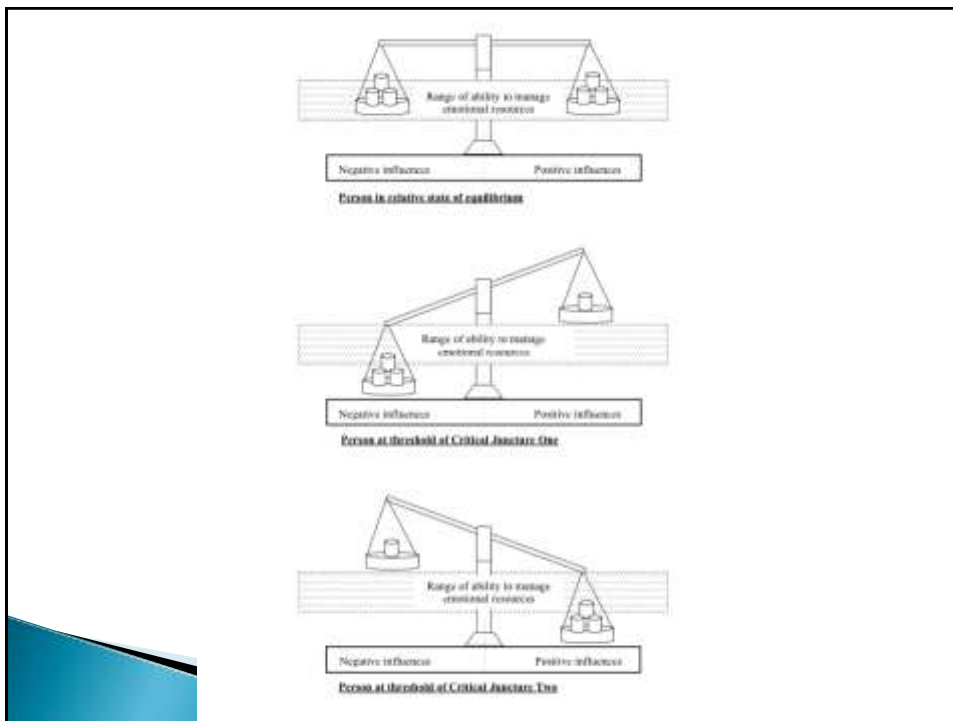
Range of ability to manage emotional resources

Negative influences

Positive influences

Person in relative state of equilibrium

Range of ability to manage emotional resources

Negative influences

Positive influences

Person at threshold of Critical Juncture One

Range of ability to manage emotional resources

Negative influences

Positive influences

Person at threshold of Critical Juncture Two